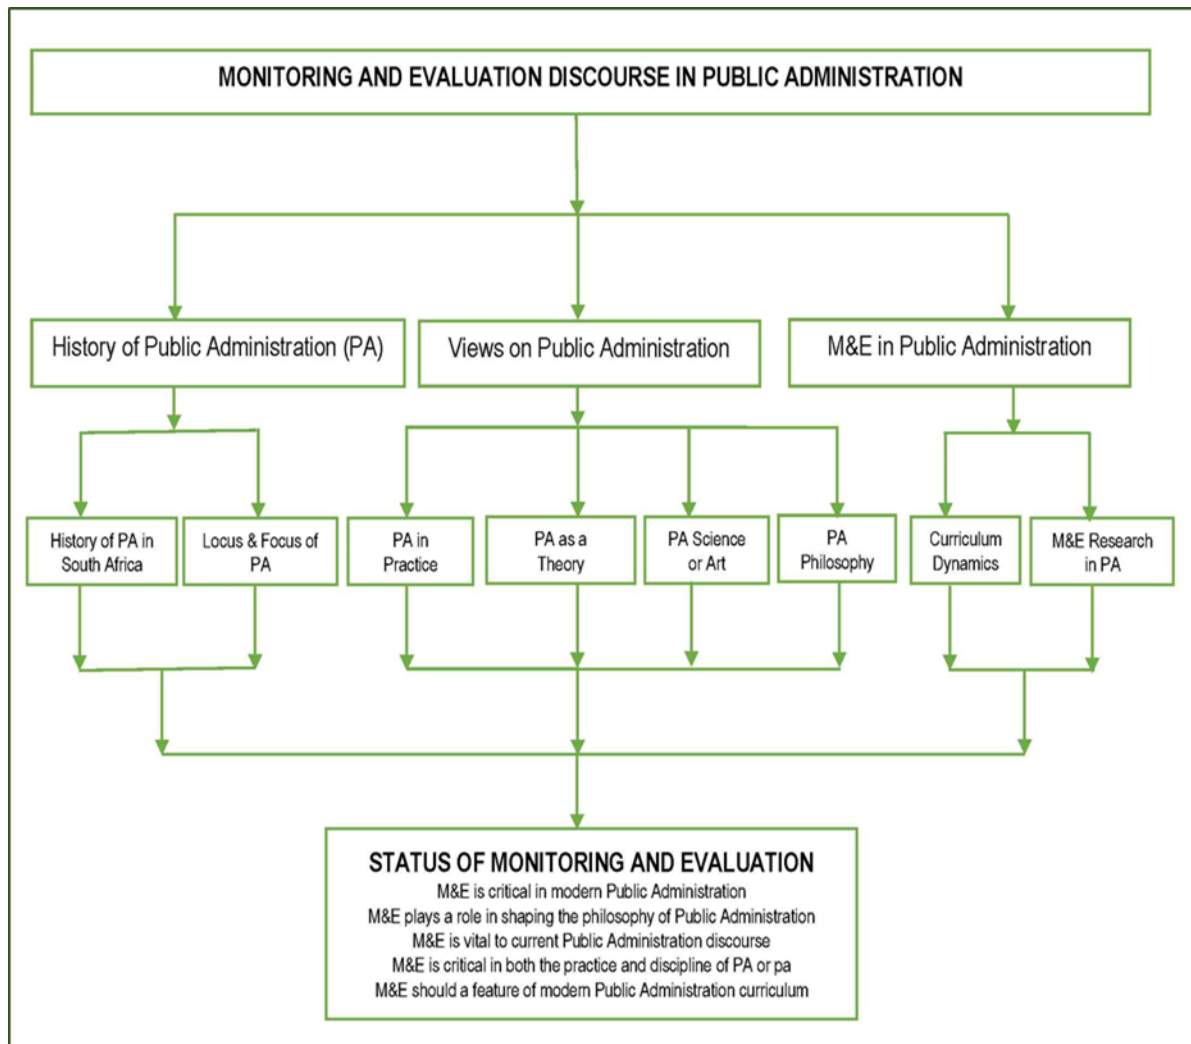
MONITORING AND EVALUATION DISCOURSE IN PUBLIC ADMINISTRATION

History of Public Administration (PA)

Views on Public Administration

M&E in Public Administration

History of PA in South Africa

Locus & Focus of PA

PA in Practice

PA as a Theory

PA Science or Art

PA Philosophy

Curriculum Dynamics

M&E Research in PA

STATUS OF MONITORING AND EVALUATION
M&E is critical in modern Public Administration
M&E plays a role in shaping the philosophy of Public Administration
M&E is vital to current Public Administration discourse
M&E is critical in both the practice and discipline of PA or pa
M&E should a feature of modern Public Administration curriculum